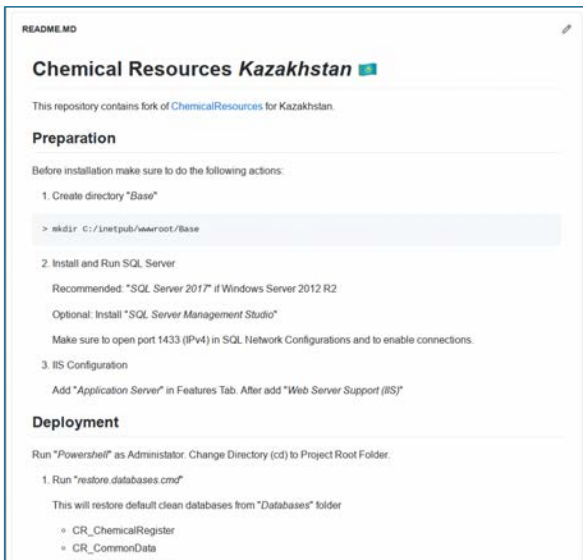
README.MD

# Chemical Resources *Kazakhstan*

This repository contains fork of ChemicalResources for Kazakhstan.

## Preparation

Before installation make sure to do the following actions:

1. Create directory "*Base*"

> mkdir C:/inetpub/wwwroot/Base

2. Install and Run SQL Server

Recommended: "*SQL Server 2017*" if Windows Server 2012 R2

Optional: Install "*SQL Server Management Studio*"

Make sure to open port 1433 (IPv4) in SQL Network Configurations and to enable connections.

3. IIS Configuration

Add "*Application Server*" in Features Tab. After add "*Web Server Support (IIS)*"

## Deployment

Run "*Powershell*" as Administator. Change Directory (cd) to Project Root Folder.

1. Run "*restore.databases.cmd*"

This will restore default clean databases from "*Databases*" folder

◦ CR_ChemicalRegister
◦ CR_CommonData